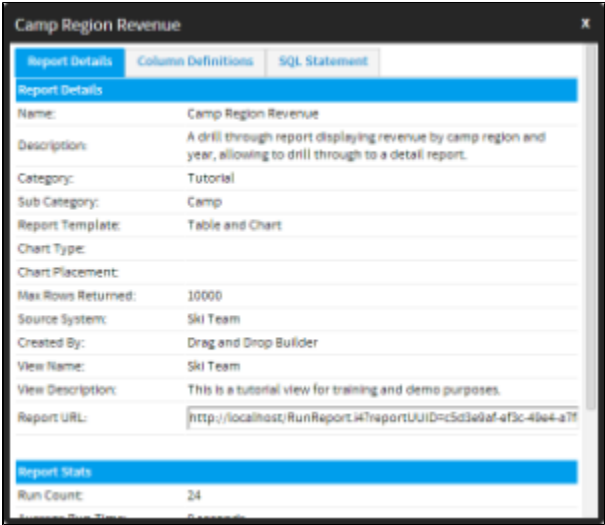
Camp Region Revenue

×

Report Details | Column Definitions | SQL Statement

Report Details

| | |
|---|---|
| Name: | Camp Region Revenue |
| Description: | A drill through report displaying revenue by camp region and year, allowing to drill through to a detail report. |
| Category: | Tutorial |
| Sub Category: | Camp |
| Report Template: | Table and Chart |
| Chart Type: | |
| Chart Placement: | |
| Max Rows Returned: | 10000 |
| Source System: | Ski Team |
| Created By: | Drag and Drop Builder |
| View Name: | Ski Team |
| View Description: | This is a tutorial view for training and demo purposes. |
| Report URL: | http://localhost/RunReport.i4?reportUUID=c5d3e9af-ef3c-49e4-a7f |

Report Stats

| | |
|---|---|
| Run Count: | 24 |
| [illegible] | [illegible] |